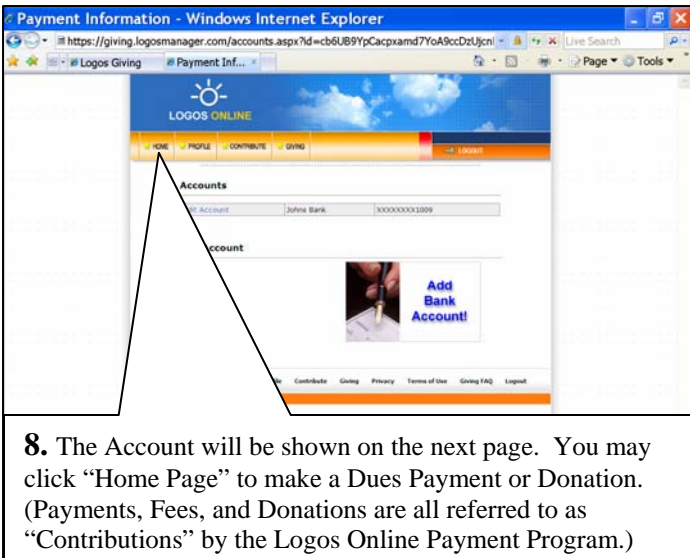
Payment Information - Windows Internet Explorer

https://giving.logosmanager.com/accounts.aspx?id=cb6UB9YpCacpxamd7YoA9ccDzUjcnl

Live Search

Logos Giving

Payment Inf...

Page

Tools

LOGOS ONLINE

HOME PROFILE CONTRIBUTE GIVING

LOGOUT

Accounts

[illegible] Account | Johns Bank | XXXXXXXX1009

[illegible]ccount

Add Bank Account!

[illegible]le Contribute Giving Privacy Terms of Use Giving FAQ Logout

**8.** The Account will be shown on the next page. You may click “Home Page” to make a Dues Payment or Donation. (Payments, Fees, and Donations are all referred to as “Contributions” by the Logos Online Payment Program.)